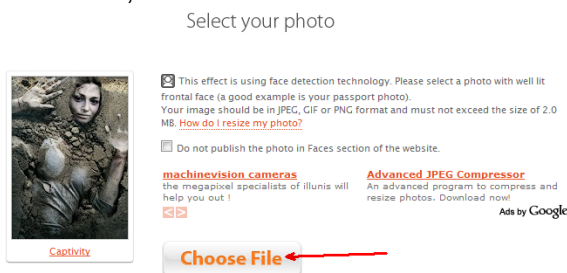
Select your photo

This effect is using face detection technology. Please select a photo with well lit frontal face (a good example is your passport photo).
Your image should be in JPEG, GIF or PNG format and must not exceed the size of 2.0 MB. How do I resize my photo?

Do not publish the photo in Faces section of the website.

machinevision cameras
the megapixel specialists of illunis will help you out !

Advanced JPEG Compressor
An advanced program to compress and resize photos. Download now!

Ads by Google

Captivity

Choose File